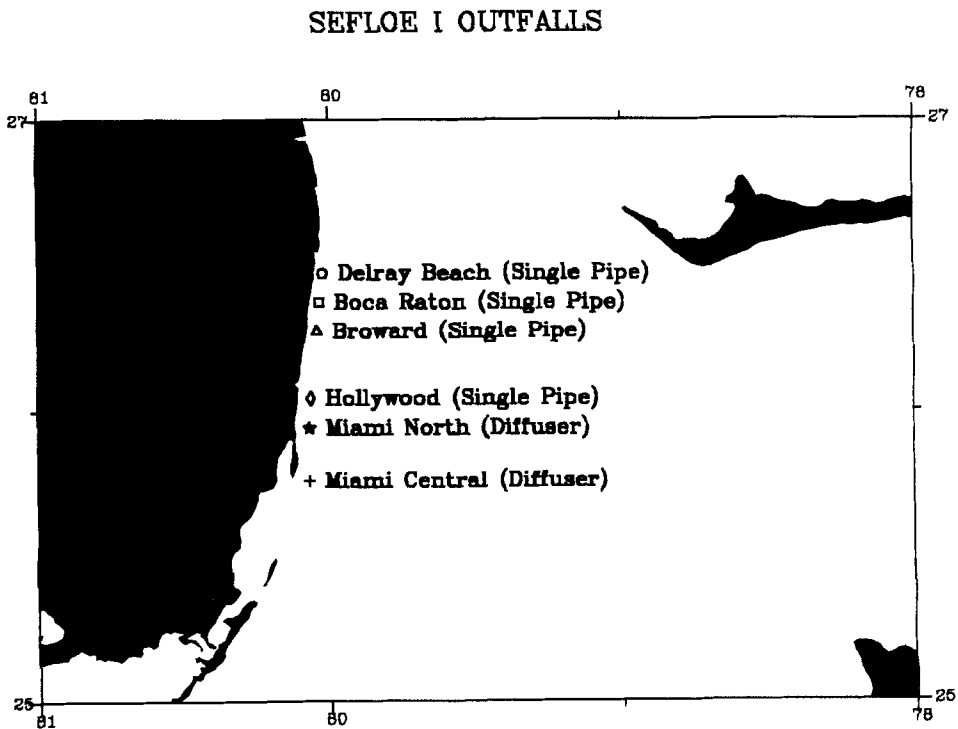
SEFLOE I OUTFALLS

81
80
78
27
27

○ Delray Beach (Single Pipe)
□ Boca Raton (Single Pipe)
△ Broward (Single Pipe)

◇ Hollywood (Single Pipe)
★ Miami North (Diffuser)

+ Miami Central (Diffuser)

25
25
81
80
78